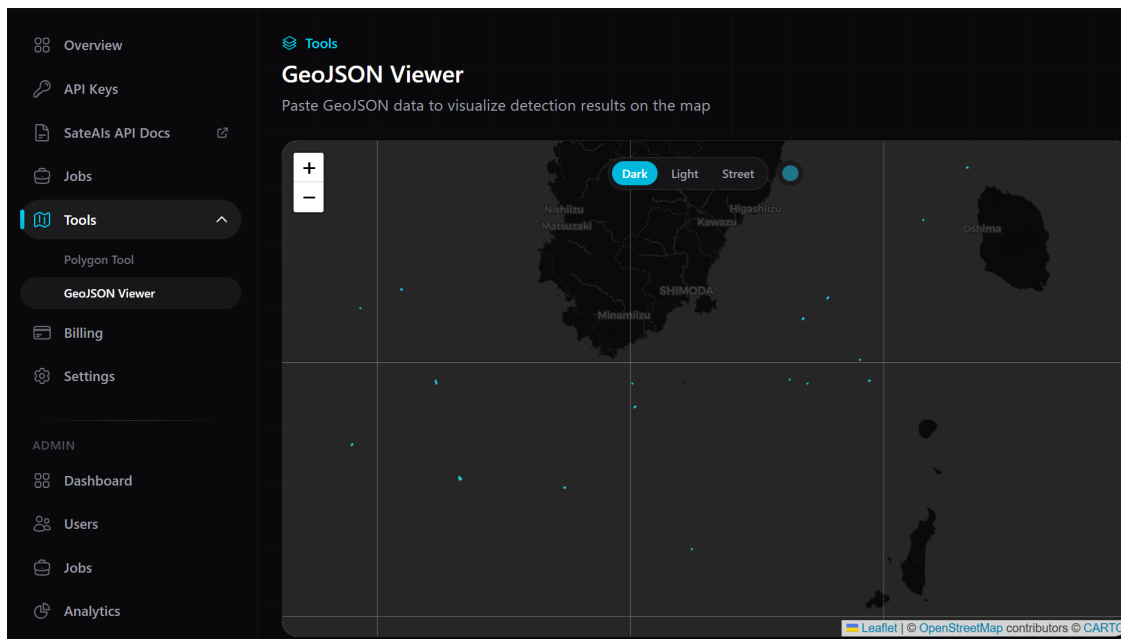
Overview
API Keys
SateAIs API Docs
Jobs
Tools
Polygon Tool
GeoJSON Viewer
Billing
Settings
ADMIN
Dashboard
Users
Jobs
Analytics

Tools
GeoJSON Viewer
Paste GeoJSON data to visualize detection results on the map

+
−
Dark Light Street

Nishiizu
Matsuzaki
Higashiizu
Kawazu
Oshima
SHIMODA
Minamiizu

Leaflet | © OpenStreetMap contributors © CARTO